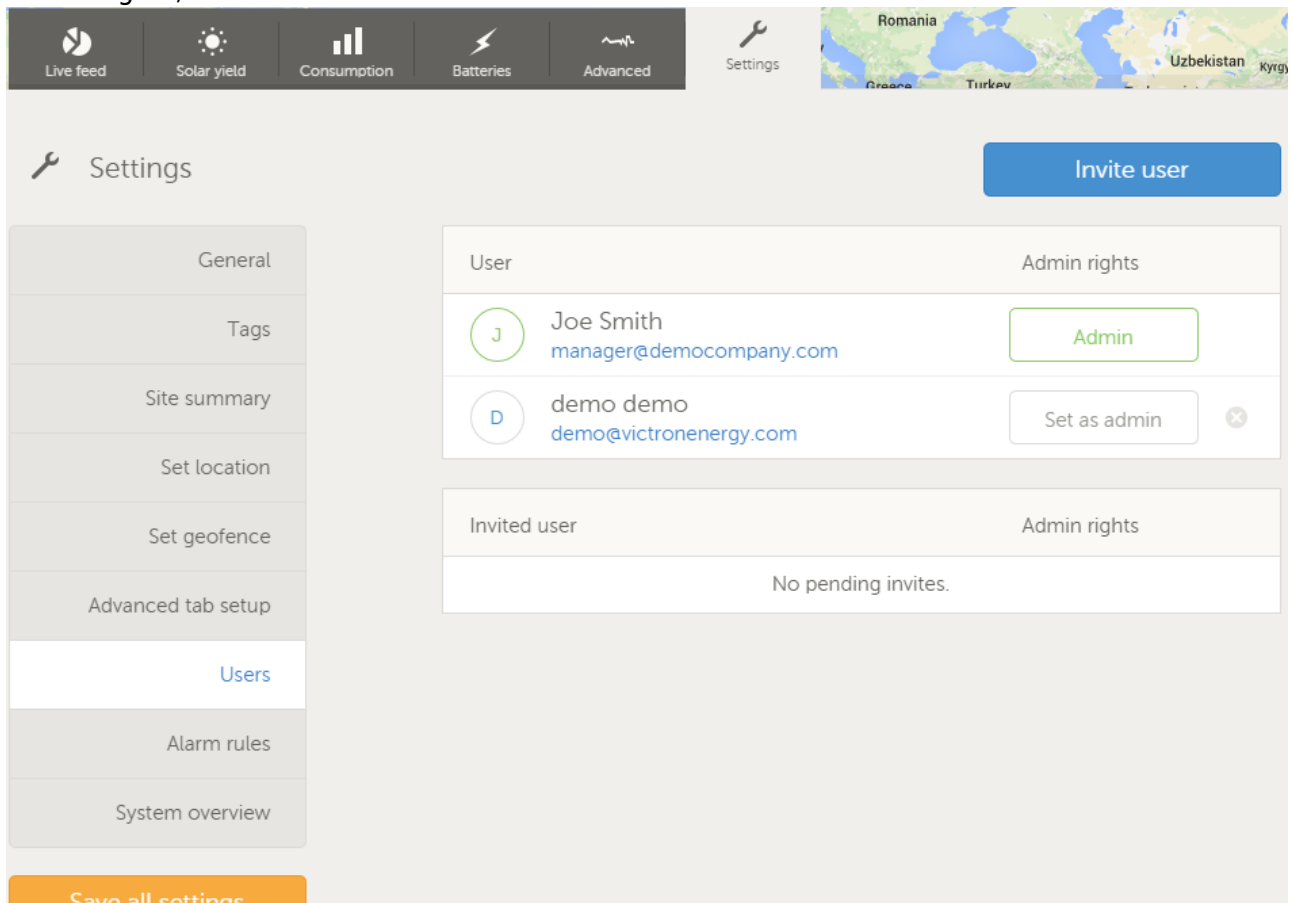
Live feed Solar yield Consumption Batteries Advanced Settings

Romania
Uzbekistan
Kyrgy
Greece
Turkey

Settings

Invite user

General
Tags
Site summary
Set location
Set geofence
Advanced tab setup
Users
Alarm rules
System overview

| User | Admin rights |
|---|---|
| J Joe Smith manager@democompany.com | Admin |
| D demo demo demo@victronenergy.com | Set as admin |

| Invited user | Admin rights |
|---|---|
| No pending invites. | |

Save all settings